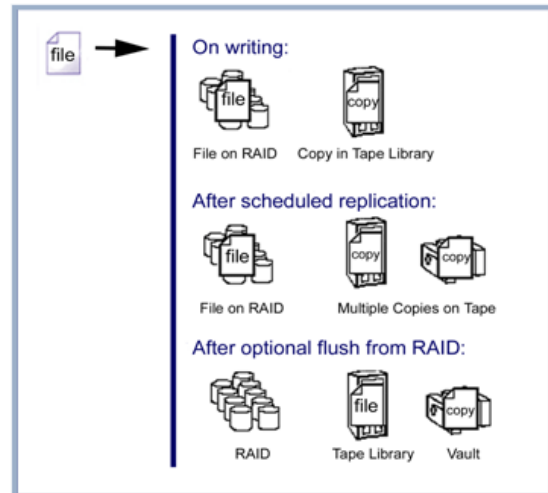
file

On writing:

file

copy

File on RAID

Copy in Tape Library

After scheduled replication:

file

copy

copy

File on RAID

Multiple Copies on Tape

After optional flush from RAID:

file

copy

RAID

Tape Library

Vault